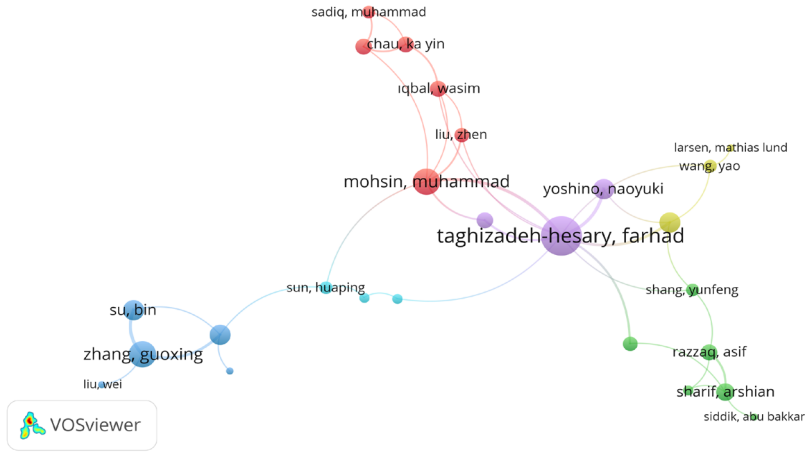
sadiq, muhammad
chau, ka yin
iqbal, wasim
liu, zhen
larsen, mathias lund
wang, yao
mohsin, muhammad
yoshino, naoyuki
taghizadeh-hesary, farhad
sun, huaping
shang, yunfeng
su, bin
zhang, guoxing
razzaq, asif
liu, wei
sharif, arshian
siddik, abu bakkar
VOSviewer